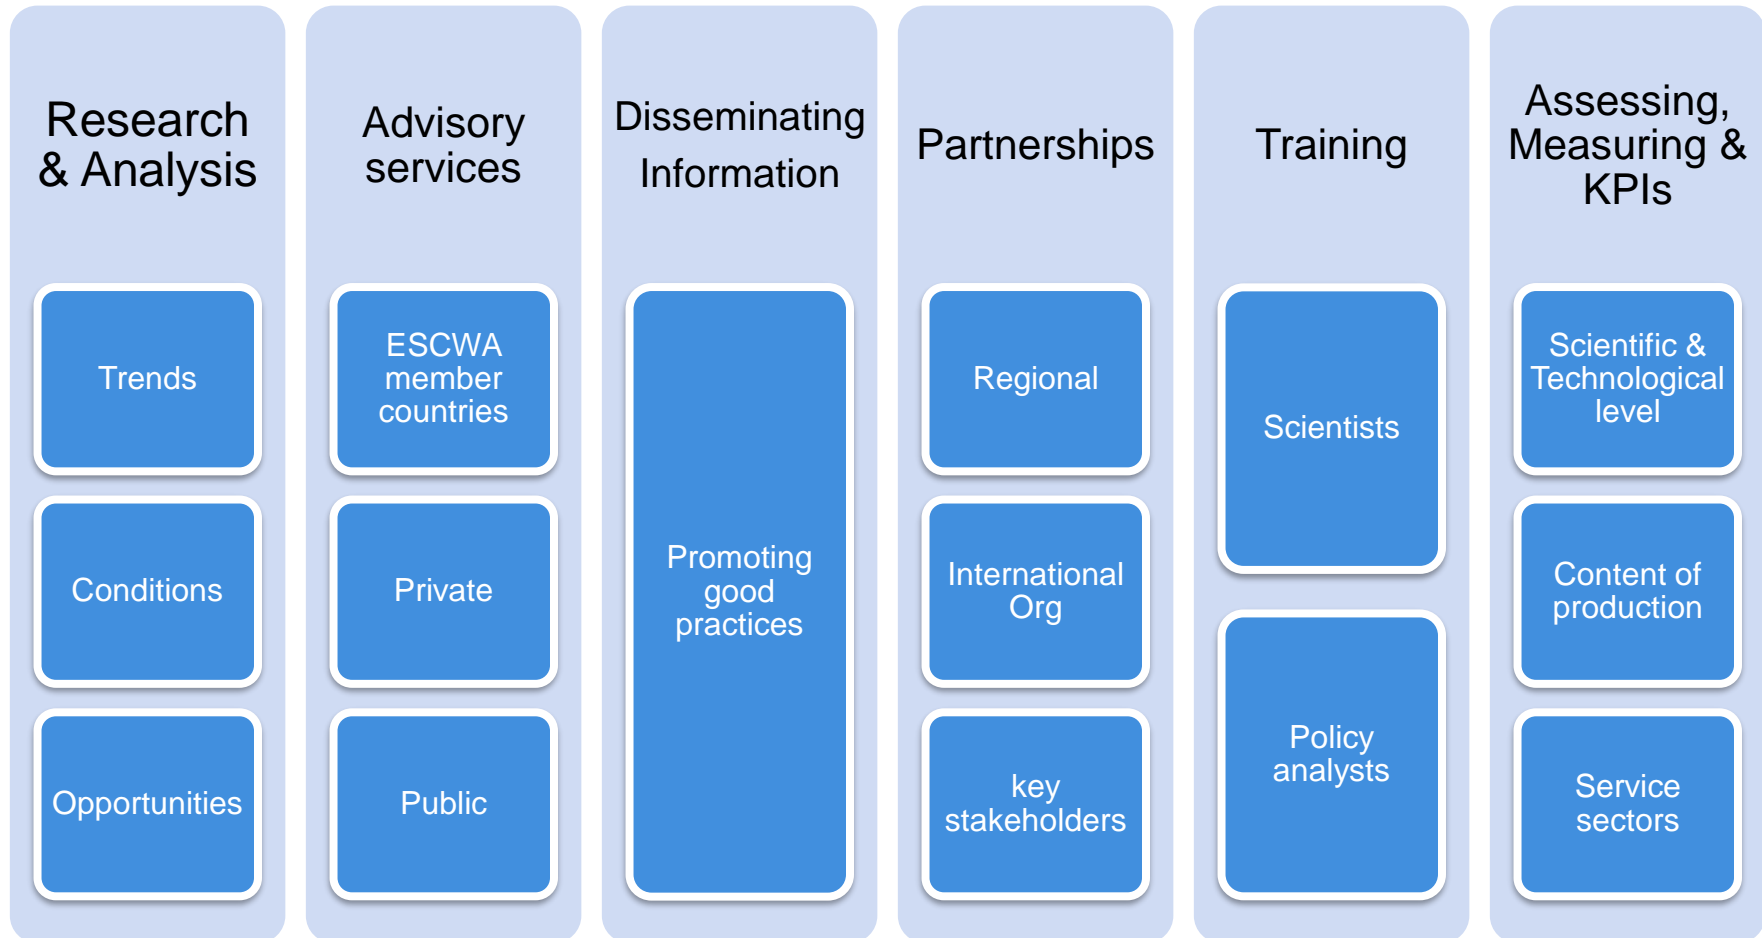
Research & Analysis

Trends

Conditions

Opportunities

Advisory services

ESCWA member countries

Private

Public

Disseminating Information

Promoting good practices

Partnerships

Regional

International Org

key stakeholders

Training

Scientists

Policy analysts

Assessing, Measuring & KPIs

Scientific & Technological level

Content of production

Service sectors